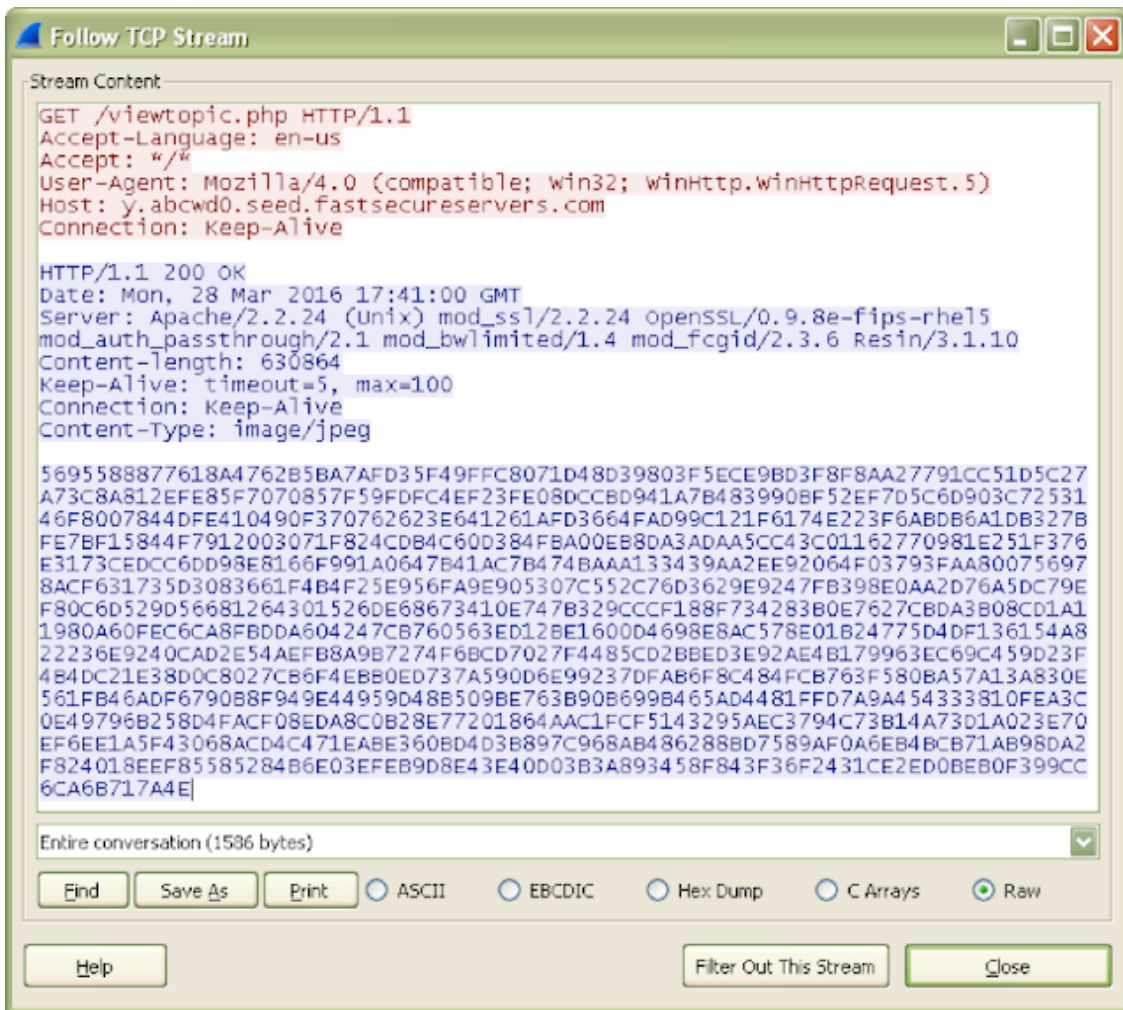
Follow TCP Stream

Stream Content

GET /viewtopic.php HTTP/1.1
Accept-Language: en-us
Accept: */*
User-Agent: Mozilla/4.0 (compatible; Win32; WinHttp.WinHttpRequest.5)
Host: y.abcwd0.seed.fastsecureservers.com
Connection: Keep-Alive

HTTP/1.1 200 OK
Date: Mon, 28 Mar 2016 17:41:00 GMT
Server: Apache/2.2.24 (Unix) mod_ssl/2.2.24 OpenSSL/0.9.8e-fips-rhel5 mod_auth_passthrough/2.1 mod_bwlimited/1.4 mod_fcgid/2.3.6 Resin/3.1.10
Content-length: 630864
Keep-Alive: timeout=5, max=100
Connection: Keep-Alive
Content-Type: image/jpeg

5695588877618A4762B5BA7AFD35F49FFC8071D48D39803F5ECE9BD3F8F8AA27791CC51D5C27A73C8A812EFE85F7070857F59FDFC4EF23FE08DCCBD941A7B483990BF52EF7D5C6D903C7253146F8007844DFE410490F370762623E641261AFD3664FAD99C121F6174E223F6ABDB6A1DB327BFE7BF15844F7912003071F824CDB4C60D384FBA00EB8DA3ADAA5CC43C01162770981E251F376E3173CEDCC6DD98E8166F991A0647B41AC7B474BAAA133439AA2EE92064F03793FAA800756978ACF631735D3083661F4B4F25E956FA9E905307C552C76D3629E9247FB398E0AA2D76A5DC79EF80C6D529D5668126430152 6DE68673410E747B329CCCF188F734283B0E7627CBDA3B08CD1A11980A60FEC6CA8FBDDA604247CB760563ED12BE1600D4698E8AC578E01B24775D4DF136154A822236E9240CAD2E54AEFB8A9B7274F6BCD7027F4485CD2BBED3E92AE4B179963EC69C459D23F4B4DC21E38D0C8027CB6F4EBB0ED737A590D6E99237DFAB6F8C484FCB763F580BA57A13A830E561FB46ADF6790B8F949E44959D48B509BE763B90B699B465AD4481FFD7A9A454333810FEA3C0E49796B258D4FACF08EDA8C0B28E77201864AAC1FCF5143295AEC3794C73B14A73D1A023E70EF6EE1A5F43068ACD4C471EABE360BD4D3B897C968AB486288BD7589AF0A6EB4BCB71AB98DA2F824018EEF85585284B6E03EFEB9D8E43E40D03B3A893458F843F36F2431CE2ED0BEB0F399CC6CA6B717A4E

Entire conversation (1586 bytes)

Find | Save As | Print | ASCII | EBCDIC | Hex Dump | C Arrays | Raw

Help | Filter Out This Stream | Close